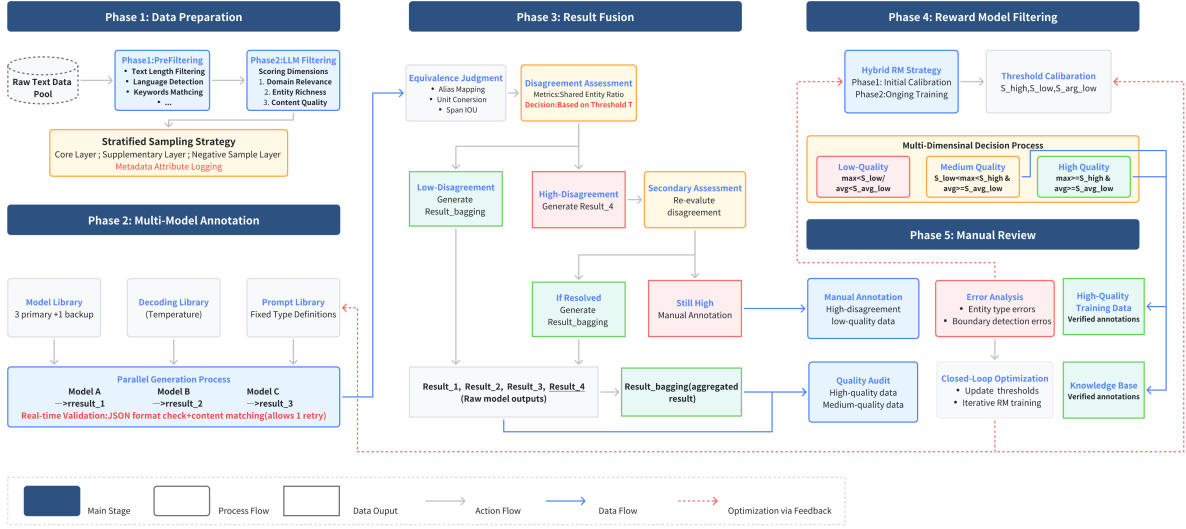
Phase 1: Data Preparation

Raw Text Data Pool

Phase1:PreFiltering
• Text Length Filtering
• Language Detection
• Keywords Mathcing
• ...

Phase2:LLM Filtering
Scoring Dimensions
1. Domain Relevance
2. Entity Richness
3. Content Quality

Stratified Sampling Strategy
Core Layer ; Supplementary Layer ; Negative Sample Layer
Metadata Attribute Logging

Phase 2: Multi-Model Annotation

Model Library
3 primary +1 backup

Decoding Library
(Temperature)

Prompt Library
Fixed Type Definitions

Parallel Generation Process
Model A
-->rresult_1
Model B
-->rresult_2
Model C
-->rresult_3
Real-time Validation:JSON format check+content matching(allows 1 retry)

Phase 3: Result Fusion

Equivalence Judgment
• Alias Mapping
• Unit Conersion
• Span IOU

Disagreement Assessment
Metrics:Shared Entity Ratio
Decision:Based on Threshold T

Low-Disagreement
Generate
Result_bagging

High-Disagreement
Generate Result_4

Secondary Assessment
Re-evalute
disagreement

If Resolved
Generate
Result_bagging

Still High
Manual Annotation

Result_1, Result_2, Result_3, Result_4
(Raw model outputs)

Result_bagging(aggregated result)

Phase 4: Reward Model Filtering

Hybrid RM Strategy
Phase1: Initial Calibration
Phase2:Onging Training

Threshold Calibaration
S_high,S_low,S_arg_low

Multi-Dimensinal Decision Process

Low-Quality
max<S_low/
avg<S_avg_low

Medium Quality
S_low<max<S_high &
avg>=S_avg_low

High Quality
max>=S_high &
avg>=S_avg_low

Phase 5: Manual Review

Manual Annotation
High-disagreement
low-quality data

Error Analysis
• Entity type errors
• Boundary detection erros

High-Quality Training Data
Verified annotations

Quality Audit
High-quality data
Medium-quality data

Closed-Loop Optimization
• Update thresholds
• Iterative RM training

Knowledge Base
Verified annotations

Main Stage
Process Flow
Data Ouput
Action Flow
Data Flow
Optimization via Feedback